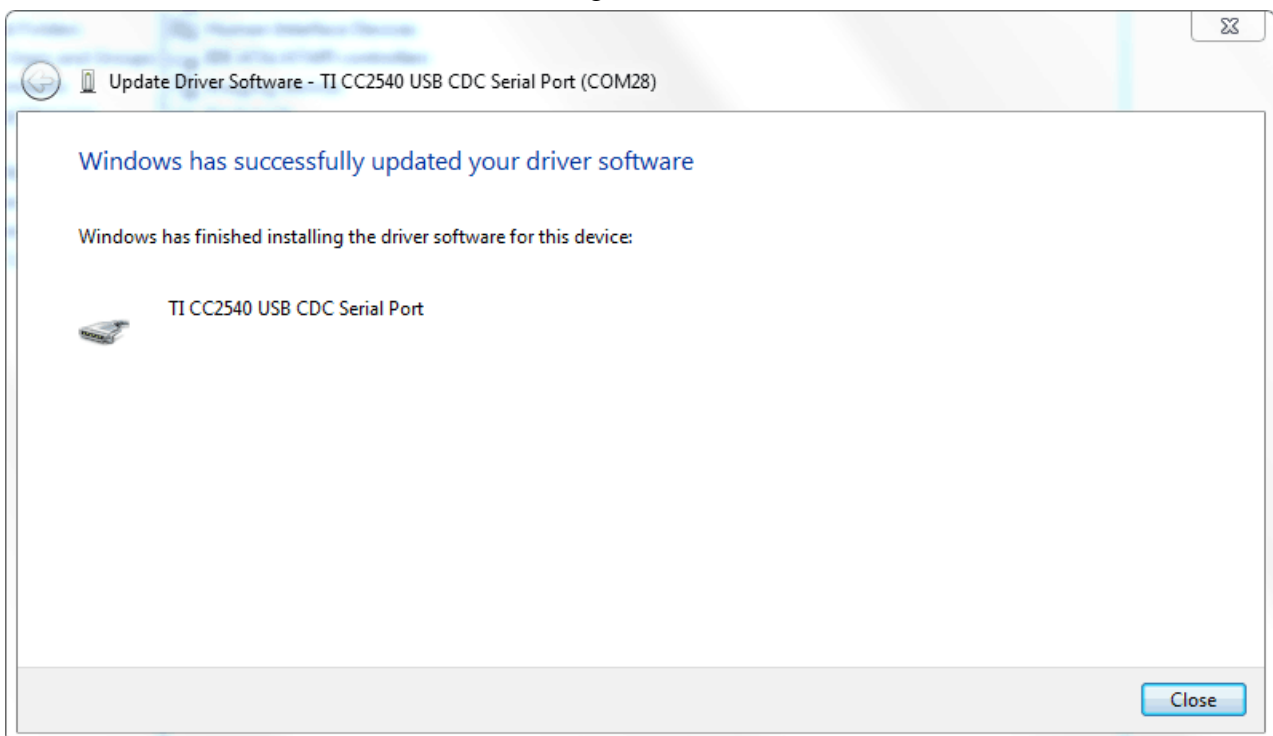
Update Driver Software - TI CC2540 USB CDC Serial Port (COM28)

Windows has successfully updated your driver software

Windows has finished installing the driver software for this device:

TI CC2540 USB CDC Serial Port

Close